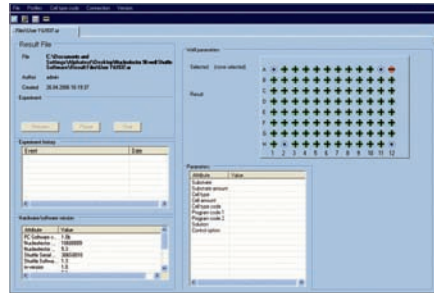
File Profiles Cell type code Connection Version

Result File

File C:\Documents and Settings\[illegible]\Result\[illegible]
Author admin
Created 26.04.2006 15:19:37
Experiment

Experiment history
| Event | Date |
|---|---|

Hardware/software version
| Attribute | Value |
|---|---|
| PC Software v... | 1.0b |
| Nucleofector ... | 10000009 |
| Nucleofector ... | 6.3 |
| Shuttle Serial ... | 30804019 |
| Shuttle Softwa... | 1.3 |
| cc-version | 1.8 |

Well parameters

Selected: (none selected)

Result

A B C D E F G H
1 2 3 4 5 6 7 8 9 10 11 12

Parameters
| Attribute | Value |
|---|---|
| Substrate | |
| Substrate amount | |
| CellType | |
| Cell amount | |
| CellType code | |
| Program code 1 | |
| Program code 2 | |
| Solution | |
| Control option | |